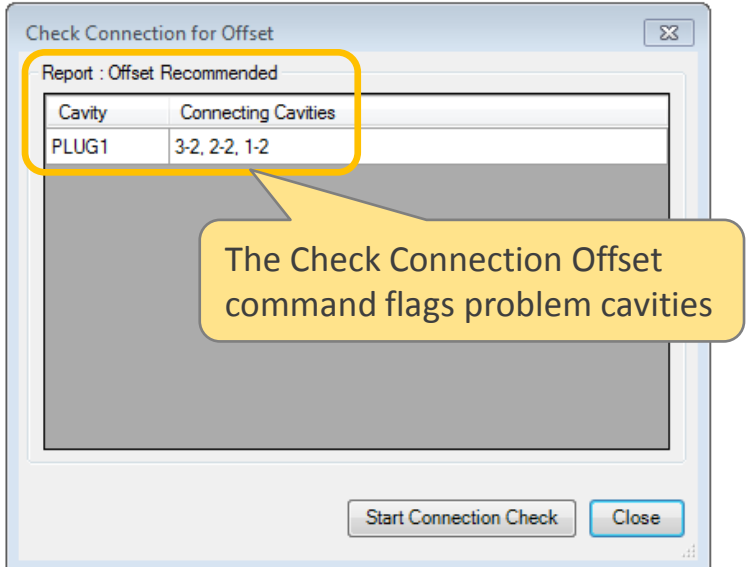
Check Connection for Offset

Report : Offset Recommended

| Cavity | Connecting Cavities |
|---|---|
| PLUG1 | 3-2, 2-2, 1-2 |

The Check Connection Offset command flags problem cavities

Start Connection Check

Close